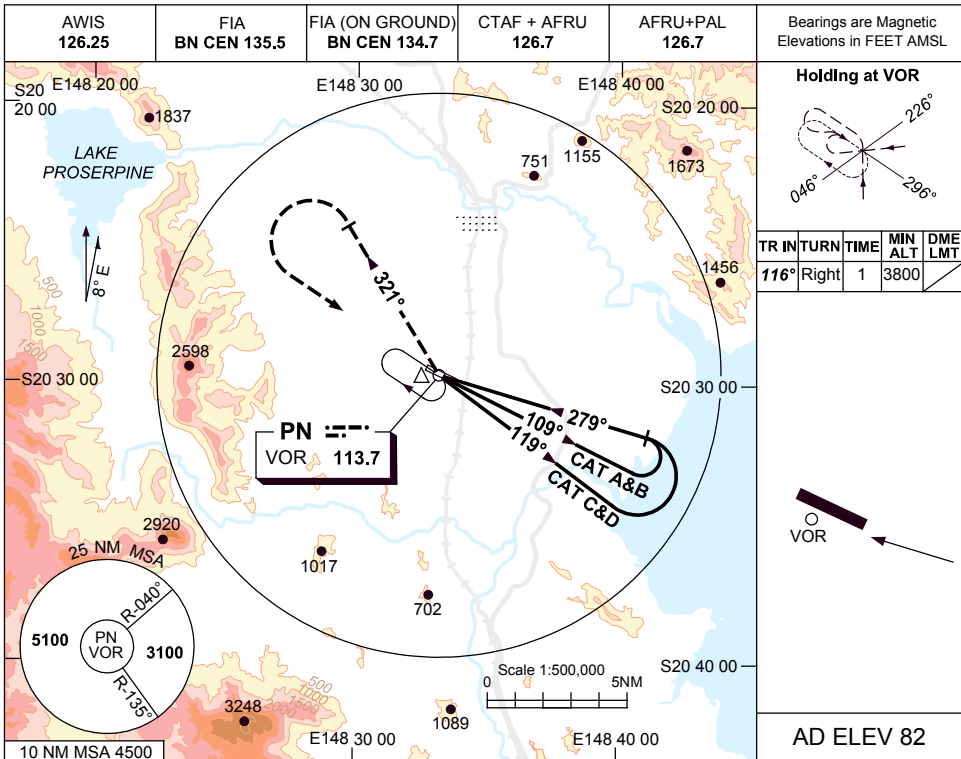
| AWIS 126.25 | FIA BN CEN 135.5 | FIA (ON GROUND) BN CEN 134.7 | CTAF + AFRU 126.7 | AFRU+PAL 126.7 | Bearings are Magnetic Elevations in FEET AMSL |
|---|---|---|---|---|---|

E148 20 00
S20 20 00
E148 30 00
E148 40 00
S20 20 00
1837
LAKE PROSERPINE
751
1155
1673
8° E
500
1000
1500
321°
1456
2598
S20 30 00
S20 30 00
279°
109°
119°
PN
VOR 113.7
CAT A&B
CAT C&D
2920
25 NM MSA
1017
702
R-040°
5100
PN VOR
3100
R-135°
Scale 1:500,000
0
5NM
S20 40 00
3248
1000
500
1089
E148 30 00
E148 40 00
10 NM MSA 4500

Holding at VOR
226°
046°
296°

| TR IN | TURN | TIME | MIN ALT | DME LMT |
|---|---|---|---|---|
| 116° | Right | 1 | 3800 | |

VOR

AD ELEV 82